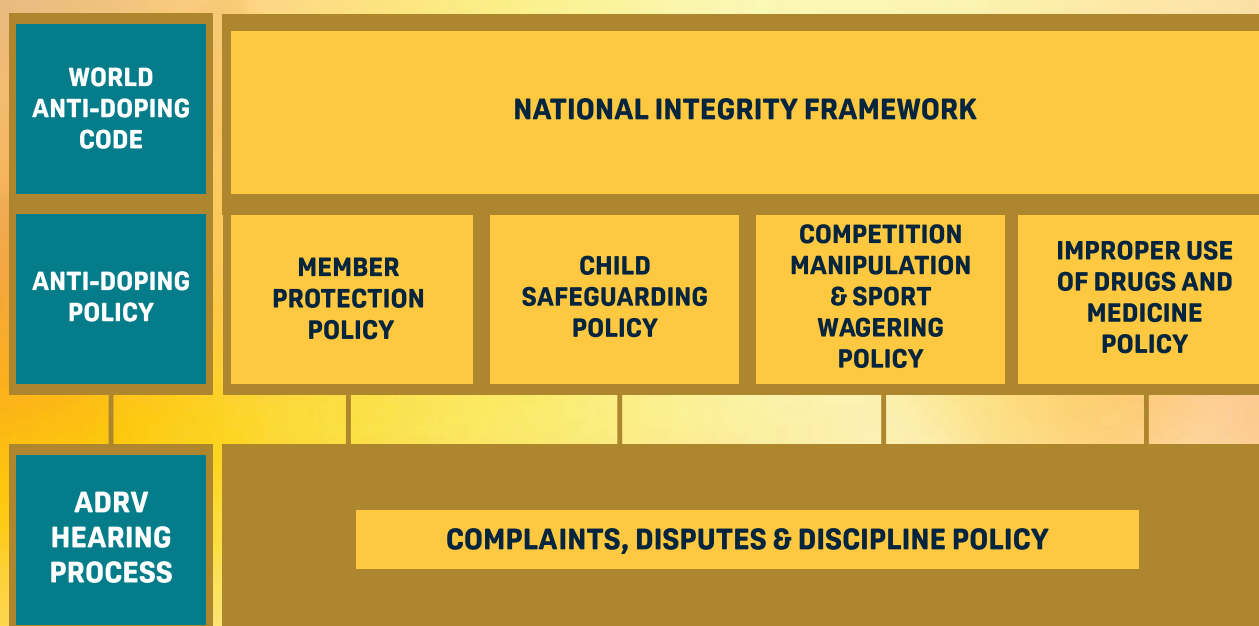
WORLD ANTI-DOPING CODE

NATIONAL INTEGRITY FRAMEWORK

ANTI-DOPING POLICY

MEMBER PROTECTION POLICY

CHILD SAFEGUARDING POLICY

COMPETITION MANIPULATION & SPORT WAGERING POLICY

IMPROPER USE OF DRUGS AND MEDICINE POLICY

ADRV HEARING PROCESS

COMPLAINTS, DISPUTES & DISCIPLINE POLICY